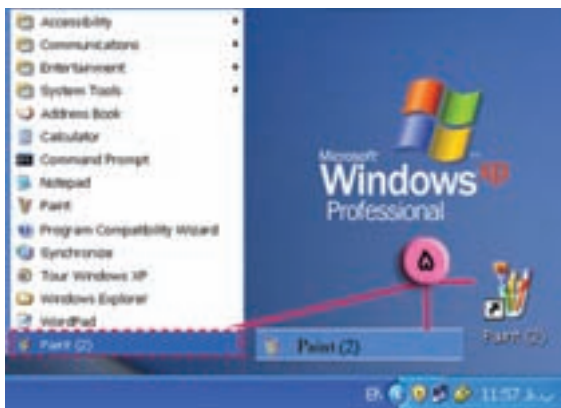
Accessibility
Communications
Entertainment
System Tools
Address Book
Calculator
Command Prompt
Notepad
Paint
Program Compatibility Wizard
Synchronize
Tour Windows XP
Windows Explorer
WordPad
Paint (2)

Microsoft
Windows XP
Professional

۵

Paint (2)

Paint (2)

EN 11:57 ب.ظ